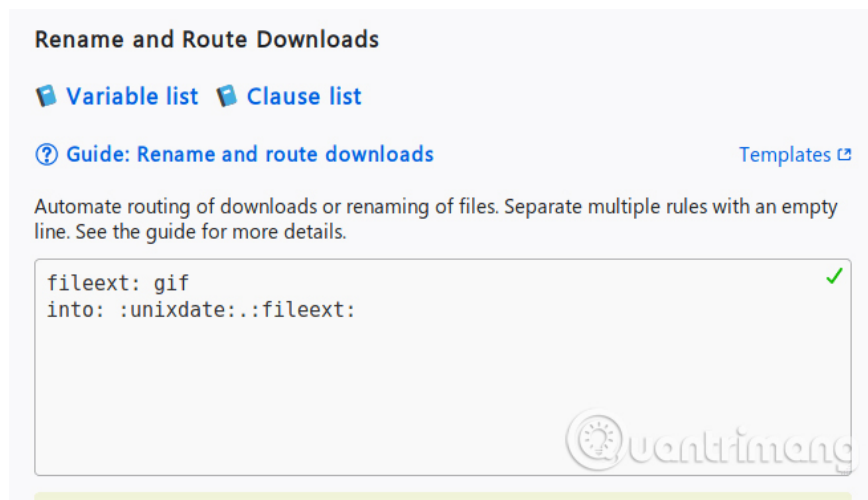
Rename and Route Downloads

Variable list Clause list

Guide: Rename and route downloads

Templates

Automate routing of downloads or renaming of files. Separate multiple rules with an empty line. See the guide for more details.

fileext: gif
into: :unixdate:.:fileext:

✓

Quantrimang